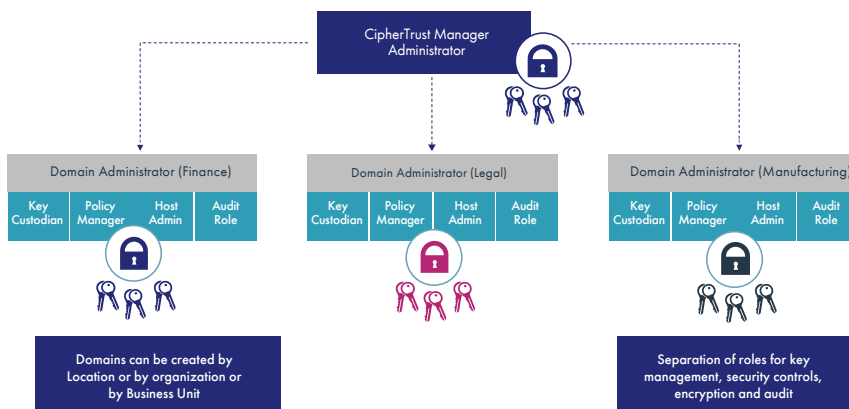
CipherTrust Manager Administrator

Domain Administrator (Finance)

| Key Custodian | Policy Manager | Host Admin | Audit Role |
|---|---|---|---|

Domain Administrator (Legal)

| Key Custodian | Policy Manager | Host Admin | Audit Role |
|---|---|---|---|

Domain Administrator (Manufacturing)

| Key Custodian | Policy Manager | Host Admin | Audit Role |
|---|---|---|---|

Domains can be created by Location or by organization or by Business Unit

Separation of roles for key management, security controls, encryption and audit